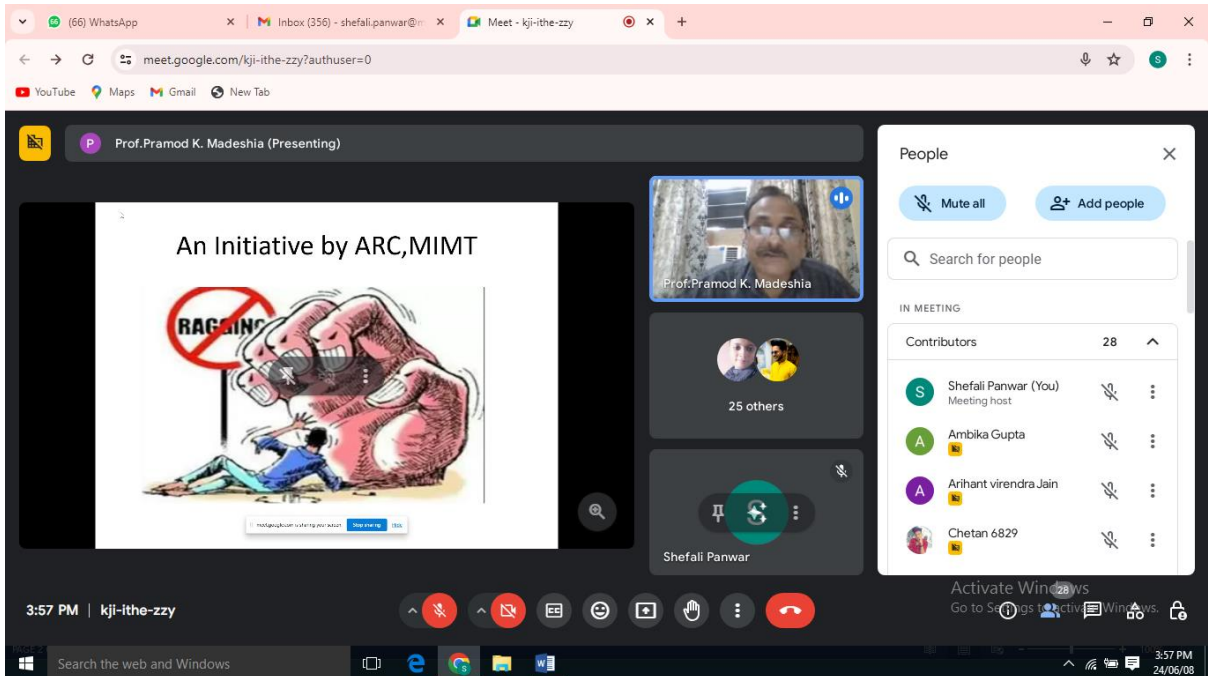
(66) WhatsApp
Inbox (356) - shefali.panwar@m
Meet - kji-ithe-zzy

meet.google.com/kji-ithe-zzy?authuser=0

YouTube Maps Gmail New Tab

Prof.Pramod K. Madeshia (Presenting)

An Initiative by ARC,MIMT

RAGGING

meet.google.com is sharing your screen Stop sharing Hide

Prof.Pramod K. Madeshia

25 others

Shefali Panwar

People

Mute all
Add people

Search for people

IN MEETING

Contributors 28

Shefali Panwar (You)
Meeting host

Ambika Gupta

Arihant virendra Jain

Chetan 6829

3:57 PM | kji-ithe-zzy

Activate Windows
Go to Settings to activate Windows.

28

Search the web and Windows

3:57 PM
24/06/08